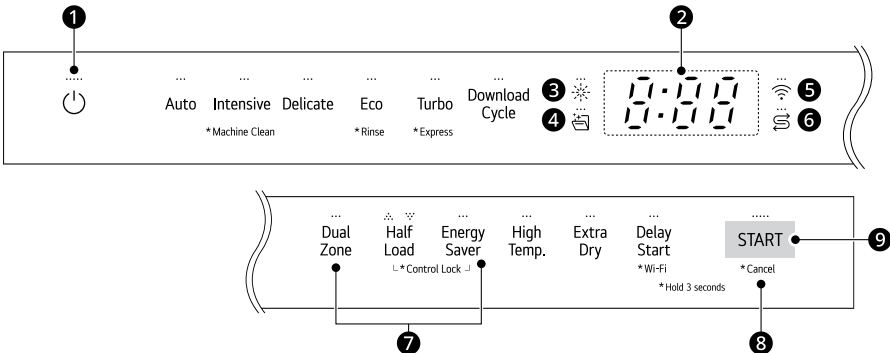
1

2

Auto

Intensive
*Machine Clean

Delicate

Eco
*Rinse

Turbo
*Express

Download Cycle

3

4

5

6

Dual Zone

Half Load

Energy Saver

└ *Control Lock ┘

High Temp.

Extra Dry

Delay Start
*Wi-Fi

*Hold 3 seconds

START
*Cancel

9

7

8